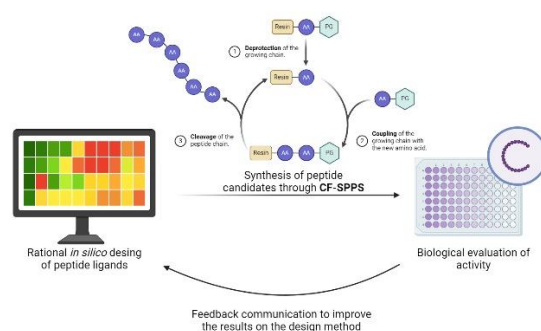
AA AA AA AA AA AA AA

Resin AA PG

1 Deprotection of the growing chain.

Resin AA

AA PG

3 Cleavage of the peptide chain.

2 Coupling of the growing chain with the new amino acid.

Resin AA AA PG

Synthesis of peptide candidates through CF-SPPS

Rational *in silico* desing of peptide ligands

Biological evaluation of activity

Feedback communication to improve the results on the design method